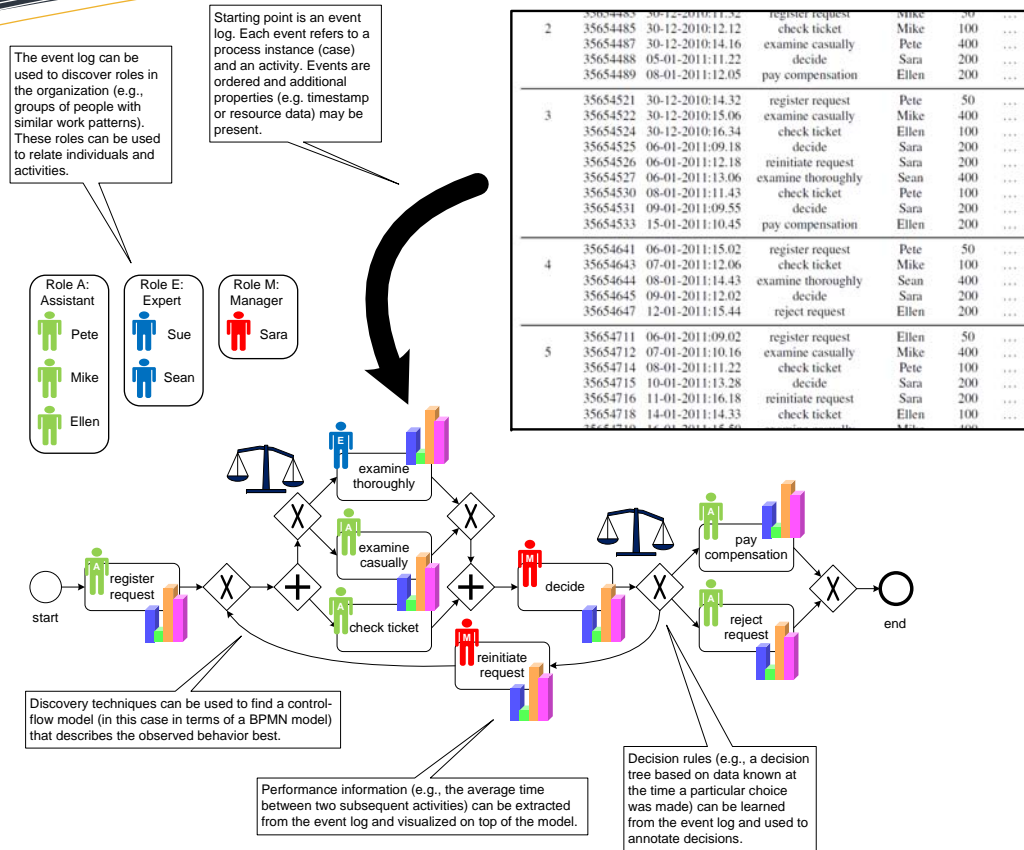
Starting point is an event log. Each event refers to a process instance (case) and an activity. Events are ordered and additional properties (e.g. timestamp or resource data) may be present.

The event log can be used to discover roles in the organization (e.g., groups of people with similar work patterns). These roles can be used to relate individuals and activities.

| | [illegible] | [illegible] | register request | Mike | 50 | ... |
|---|---|---|---|---|---|---|
| 2 | 35654485 | 30-12-2010:12.12 | check ticket | Mike | 100 | ... |
| | 35654487 | 30-12-2010:14.16 | examine casually | Pete | 400 | ... |
| | 35654488 | 05-01-2011:11.22 | decide | Sara | 200 | ... |
| | 35654489 | 08-01-2011:12.05 | pay compensation | Ellen | 200 | ... |
| 3 | 35654521 | 30-12-2010:14.32 | register request | Pete | 50 | ... |
| | 35654522 | 30-12-2010:15.06 | examine casually | Mike | 400 | ... |
| | 35654524 | 30-12-2010:16.34 | check ticket | Ellen | 100 | ... |
| | 35654525 | 06-01-2011:09.18 | decide | Sara | 200 | ... |
| | 35654526 | 06-01-2011:12.18 | reinitiate request | Sara | 200 | ... |
| | 35654527 | 06-01-2011:13.06 | examine thoroughly | Sean | 400 | ... |
| | 35654530 | 08-01-2011:11.43 | check ticket | Pete | 100 | ... |
| | 35654531 | 09-01-2011:09.55 | decide | Sara | 200 | ... |
| | 35654533 | 15-01-2011:10.45 | pay compensation | Ellen | 200 | ... |
| 4 | 35654641 | 06-01-2011:15.02 | register request | Pete | 50 | ... |
| | 35654643 | 07-01-2011:12.06 | check ticket | Mike | 100 | ... |
| | 35654644 | 08-01-2011:14.43 | examine thoroughly | Sean | 400 | ... |
| | 35654645 | 09-01-2011:12.02 | decide | Sara | 200 | ... |
| | 35654647 | 12-01-2011:15.44 | reject request | Ellen | 200 | ... |
| 5 | 35654711 | 06-01-2011:09.02 | register request | Ellen | 50 | ... |
| | 35654712 | 07-01-2011:10.16 | examine casually | Mike | 400 | ... |
| | 35654714 | 08-01-2011:11.22 | check ticket | Pete | 100 | ... |
| | 35654715 | 10-01-2011:13.28 | decide | Sara | 200 | ... |
| | 35654716 | 11-01-2011:16.18 | reinitiate request | Sara | 200 | ... |
| | 35654718 | 14-01-2011:14.33 | check ticket | Ellen | 100 | ... |

Role A: Assistant
Pete
Mike
Ellen

Role E: Expert
Sue
Sean

Role M: Manager
Sara

E
examine thoroughly
A
examine casually
A
check ticket
A
register request
start
M
decide
M
reinitiate request
A
pay compensation
A
reject request
end

Discovery techniques can be used to find a control-flow model (in this case in terms of a BPMN model) that describes the observed behavior best.

Performance information (e.g., the average time between two subsequent activities) can be extracted from the event log and visualized on top of the model.

Decision rules (e.g., a decision tree based on data known at the time a particular choice was made) can be learned from the event log and used to annotate decisions.